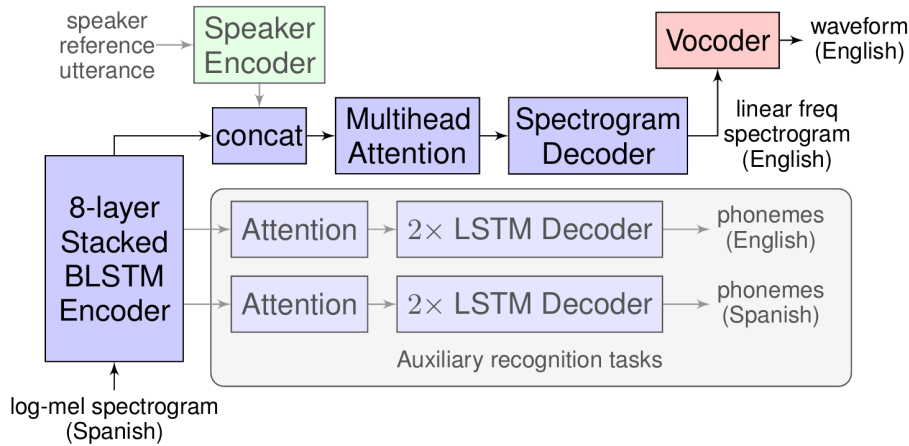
speaker reference utterance

Speaker Encoder

Vocoder

waveform (English)

concat

Multihead Attention

Spectrogram Decoder

linear freq spectrogram (English)

8-layer Stacked BLSTM Encoder

Attention

$2\times$ LSTM Decoder

phonemes (English)

Attention

$2\times$ LSTM Decoder

phonemes (Spanish)

Auxiliary recognition tasks

log-mel spectrogram (Spanish)